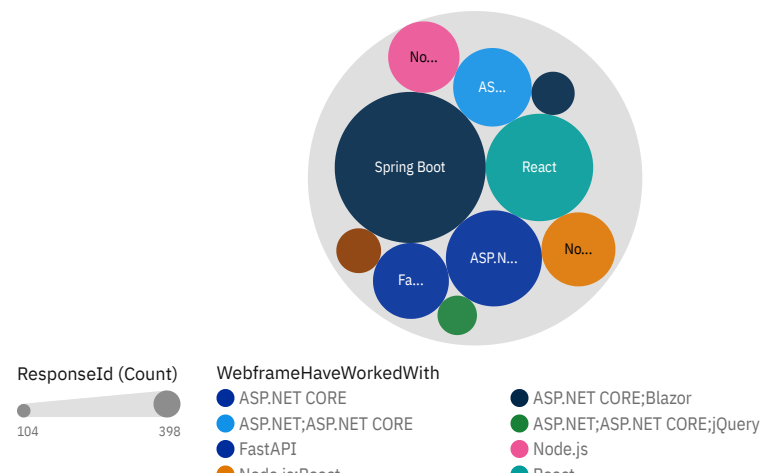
No...
AS...
Spring Boot
React
ASP.N...
No...
Fa...

ResponseId (Count)
104
398

WebframeHaveWorkedWith
ASP.NET CORE
ASP.NET CORE;Blazor
ASP.NET;ASP.NET CORE
ASP.NET;ASP.NET CORE;jQuery
FastAPI
Node.js
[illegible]
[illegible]